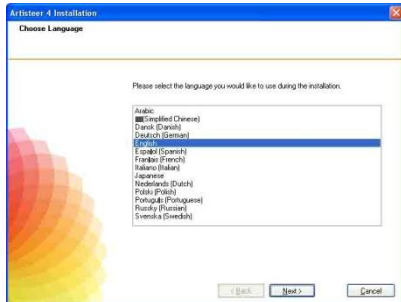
Artisteer 4 Installation

Choose Language

Please select the language you would like to use during the installation.

Arabic
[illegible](Simplified Chinese)
Dansk (Danish)
Deutsch (German)
English
Español (Spanish)
Français (French)
Italiano (Italian)
Japanese
Nederlands (Dutch)
Polski (Polish)
Português (Portuguese)
Russky (Russian)
Svenska (Swedish)

< Back
Next >
Cancel